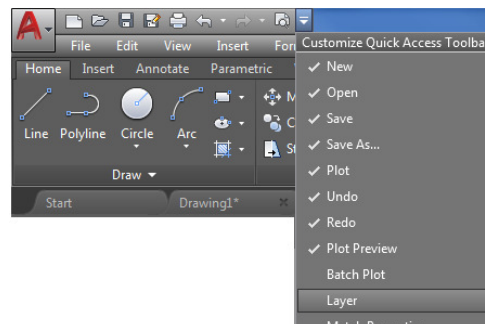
File Edit View Insert For

Home Insert Annotate Parametric

Line Polyline Circle Arc

Draw ▾

Start Drawing1*

Customize Quick Access Toolba

✓ New
✓ Open
✓ Save
✓ Save As...
✓ Plot
✓ Undo
✓ Redo
✓ Plot Preview
Batch Plot
Layer
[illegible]